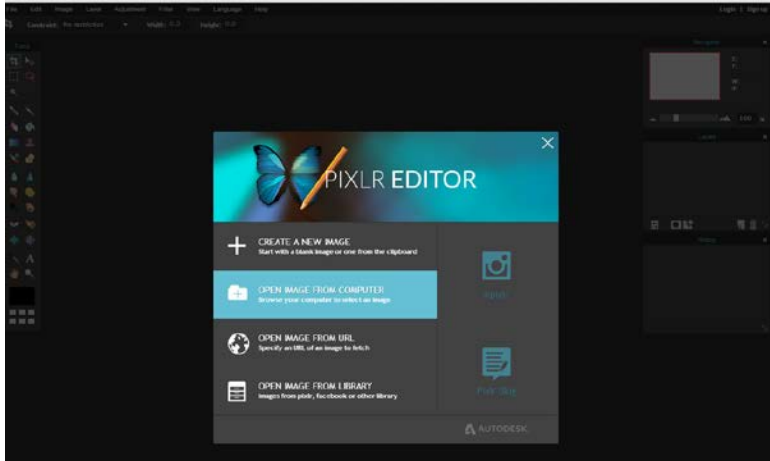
File Edit Image Layer Adjustment Filter View Language Help

Login | Sign up

Constraint: No restriction Width: 0.0 Height: 0.0

Tools

Navigator

X:
Y:
W:
H:

100 %

Layers

History

PIXLR EDITOR

CREATE A NEW IMAGE
Start with a blank image or one from the clipboard

OPEN IMAGE FROM COMPUTER
Browse your computer to select an image

OPEN IMAGE FROM URL
Specify an URL of an image to fetch

OPEN IMAGE FROM LIBRARY
Images from pixlr, facebook or other library

Pixlr

Pixlr Blog

AUTODESK